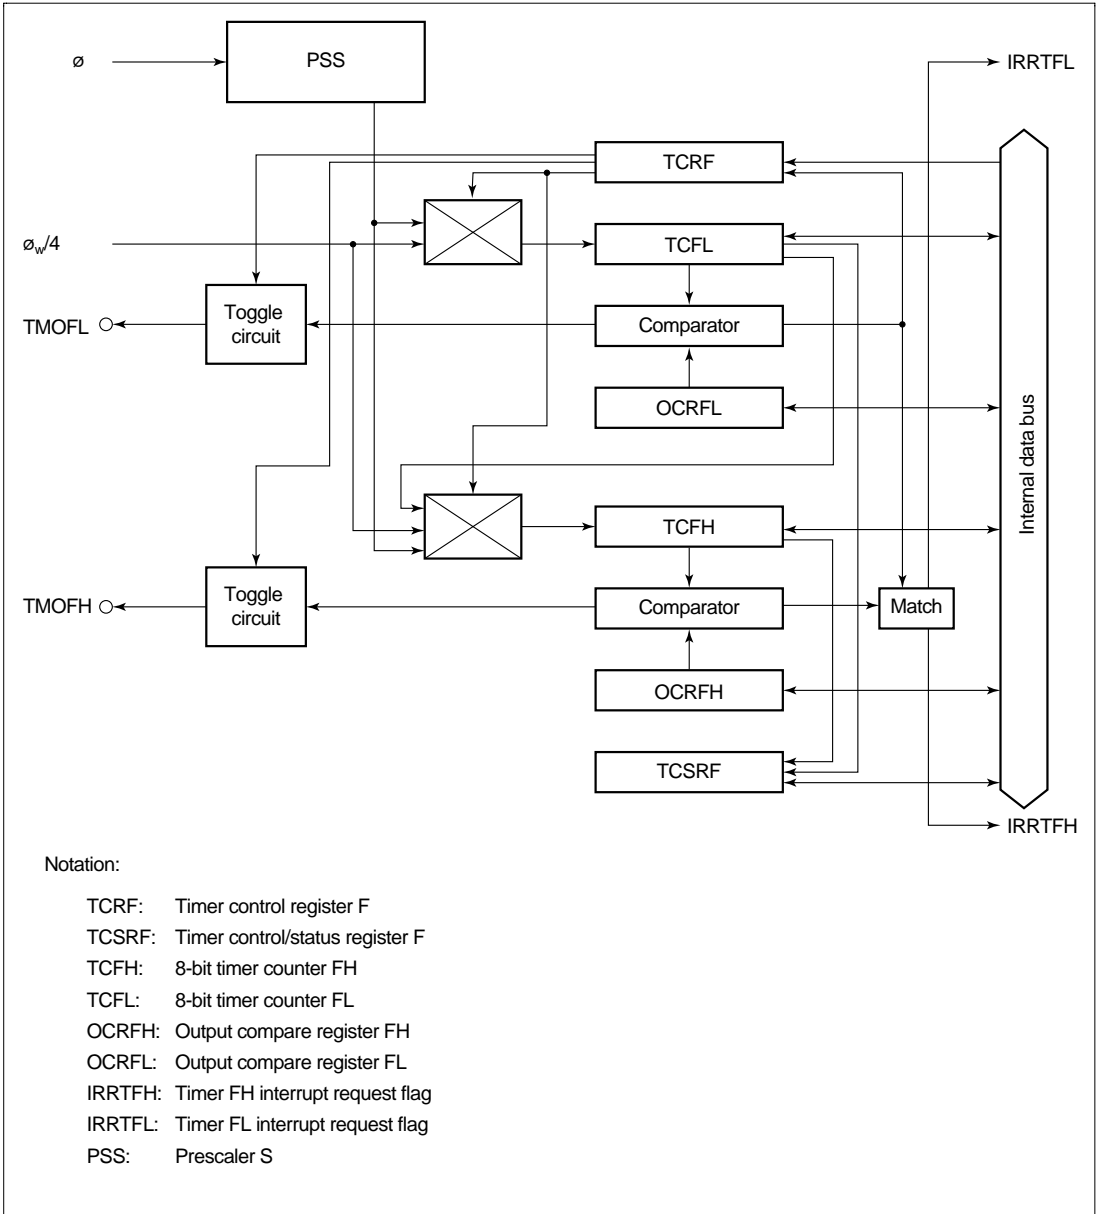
ø

PSS

IRRTFL

TCRF

$ø_w/4$

TCFL

TMOFL

Toggle circuit

Comparator

OCRFL

Internal data bus

TCFH

TMOFH

Toggle circuit

Comparator

Match

OCRFH

TCSRF

IRRTFH

Notation:

TCRF: Timer control register F
TCSRF: Timer control/status register F
TCFH: 8-bit timer counter FH
TCFL: 8-bit timer counter FL
OCRFH: Output compare register FH
OCRFL: Output compare register FL
IRRTFH: Timer FH interrupt request flag
IRRTFL: Timer FL interrupt request flag
PSS: Prescaler S